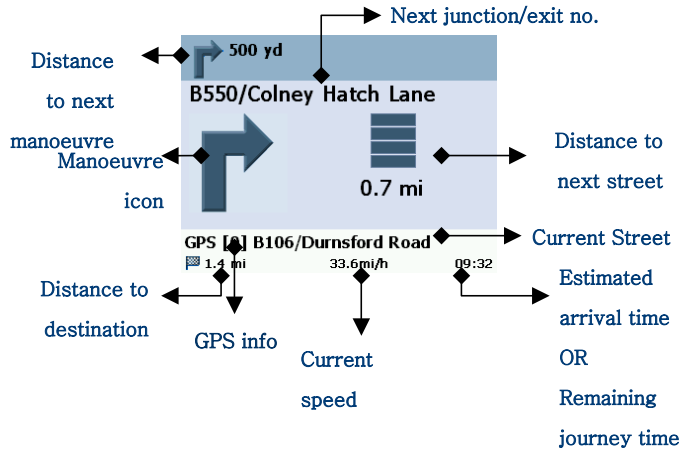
Next junction/exit no.

Distance to next manoeuvre

500 yd

B550/Colney Hatch Lane

Manoeuvre icon

Distance to next street

0.7 mi

GPS [8] B106/Durnsford Road

Current Street

1.4 mi

33.6mi/h

09:32

Distance to destination

GPS info

Current speed

Estimated arrival time OR Remaining journey time